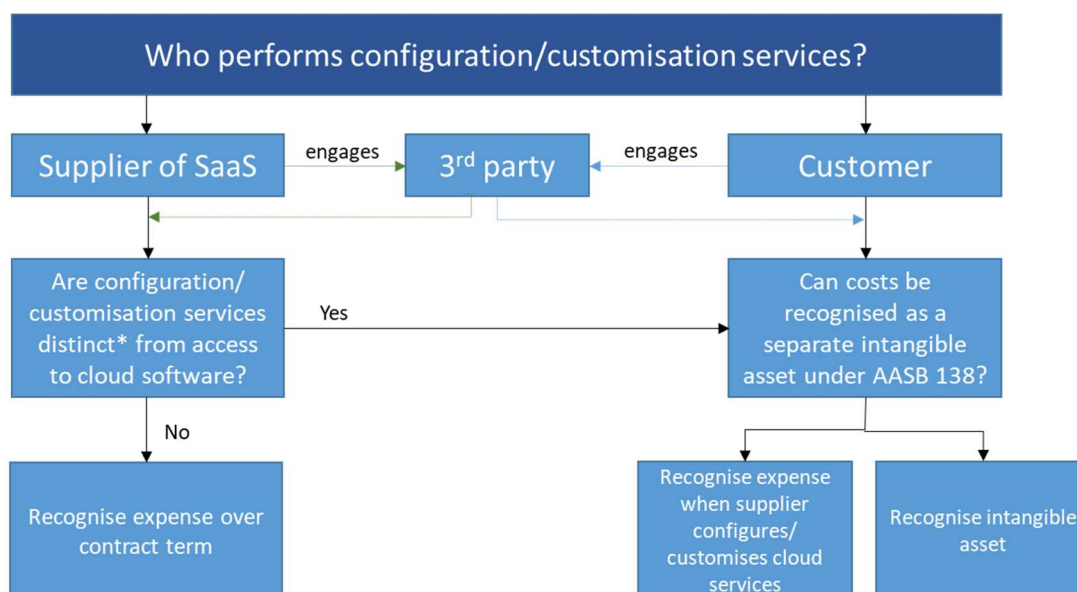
Who performs configuration/customisation services?

Supplier of SaaS

engages

3$^{rd}$ party

engages

Customer

Are configuration/ customisation services distinct* from access to cloud software?

Yes

Can costs be recognised as a separate intangible asset under AASB 138?

No

Recognise expense over contract term

Recognise expense when supplier configures/ customises cloud services

Recognise intangible asset